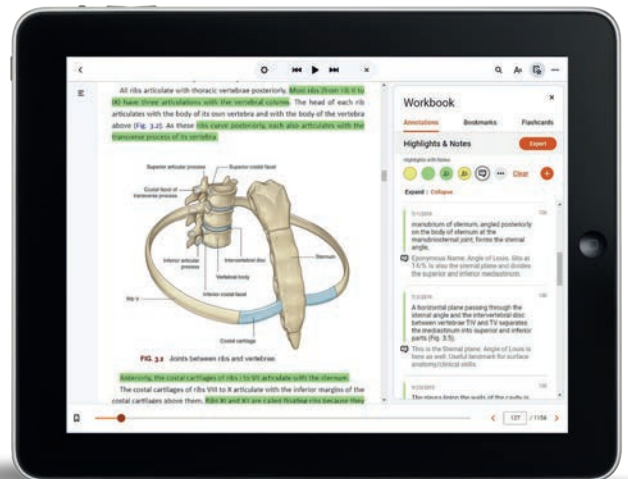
All ribs articulate with thoracic vertebrae posteriorly. Most ribs (from rib II to IX) have three articulations with the vertebral column. The head of each rib articulates with the body of its own vertebra and with the body of the vertebra above (Fig. 3.2). As these ribs curve posteriorly, each also articulates with the transverse process of its vertebra.

Superior articular process
Superior costal facet
Costal facet of transverse process
Intervertebral disc
Inferior articular process
Vertebral body
Sternum
Inferior costal facet
Rib V
Costal cartilage

FIG. 3.2 Joints between ribs and vertebrae

Anteriorly, the costal cartilages of ribs I to VII articulate with the sternum.

The costal cartilages of ribs VIII to X articulate with the inferior margins of costal cartilages above them. Ribs XI and XII are called floating ribs because they

Workbook
Annotations Bookmarks Flashcards
Highlights & Notes
Export
Highlights with Notes
Clear
Expand | Collapse

manubrium of sternum, angled posteriorly on the body of sternum at the manubriosternal joint; forms the sternal angle.
Eponymous Name: Angle of Louis. Sits at T4/5. Is also the sternal plane and divides the superior and inferior mediastinum.

A horizontal plane passing through the sternal angle and the intervertebral disc between vertebrae TIV and TV separates the mediastinum into superior and inferior parts (Fig. 3.5).
This is the Sternal plane. Angle of Louis is here as well. Useful landmark for surface anatomy/clinical skills.

The pleura lining the walls of the cavity is

127 / 1156